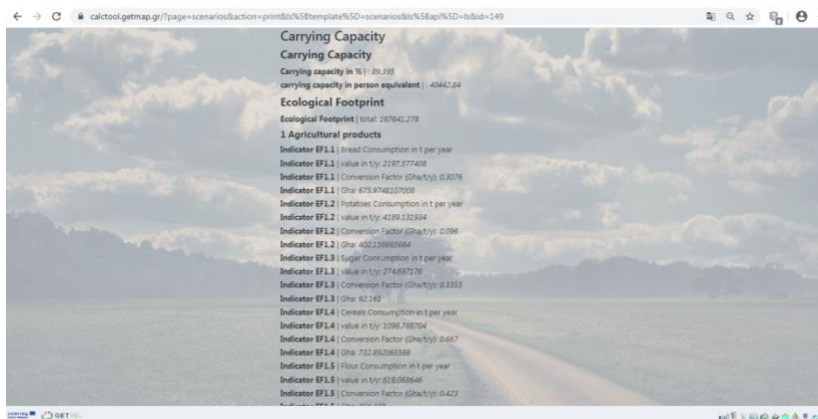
calctool.getmap.gr/?page=scenarios&action=print&ls%5Btemplate%5D=scenarios&ls%5Bapi%5D=ls&id=149

Carrying Capacity

Carrying Capacity

Carrying capacity in % | 89.335

carrying capacity in person equivalent | 40442.84

Ecological Footprint

Ecological Footprint | total: 167641.278

1 Agricultural products

Indicator EF1.1 | Bread Consumption in t per year

Indicator EF1.1 | value in t/y: 2197.577408

Indicator EF1.1 | Conversion Factor (Gha/t/y): 0.3076

Indicator EF1.1 | Gha: 675.9748107008

Indicator EF1.2 | Potatoes Consumption in t per year

Indicator EF1.2 | value in t/y: 4189.131934

Indicator EF1.2 | Conversion Factor (Gha/t/y): 0.096

Indicator EF1.2 | Gha: 402.156665664

Indicator EF1.3 | Sugar Consumption in t per year

Indicator EF1.3 | value in t/y: 274.697176

Indicator EF1.3 | Conversion Factor (Gha/t/y): 0.3353

Indicator EF1.3 | Gha: 92.141

Indicator EF1.4 | Cereals Consumption in t per year

Indicator EF1.4 | value in t/y: 1098.788704

Indicator EF1.4 | Conversion Factor (Gha/t/y): 0.667

Indicator EF1.4 | Gha: 732.892065568

Indicator EF1.5 | Flour Consumption in t per year

Indicator EF1.5 | value in t/y: 618.068646

Indicator EF1.5 | Conversion Factor (Gha/t/y): 0.423

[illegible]